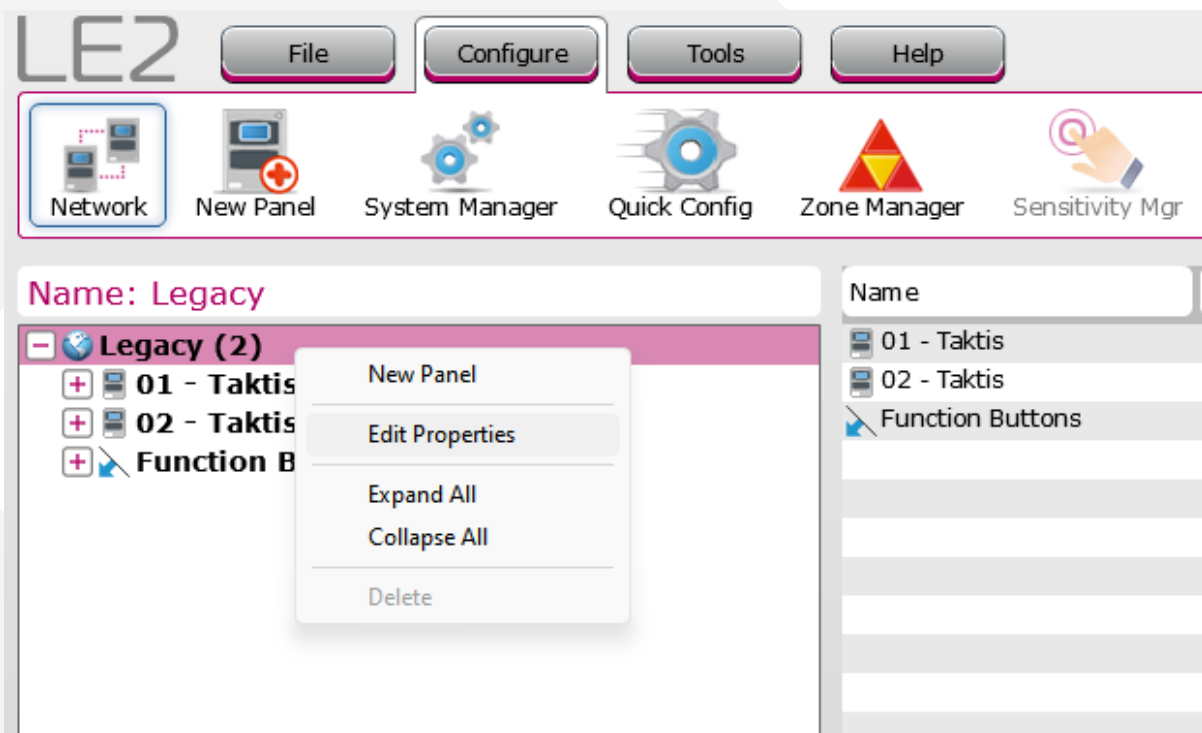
LE2

File
Configure
Tools
Help

Network
New Panel
System Manager
Quick Config
Zone Manager
Sensitivity Mgr

Name: Legacy

Legacy (2)
01 - Taktis
02 - Taktis
Function B

New Panel
Edit Properties
Expand All
Collapse All
Delete

Name
01 - Taktis
02 - Taktis
Function Buttons